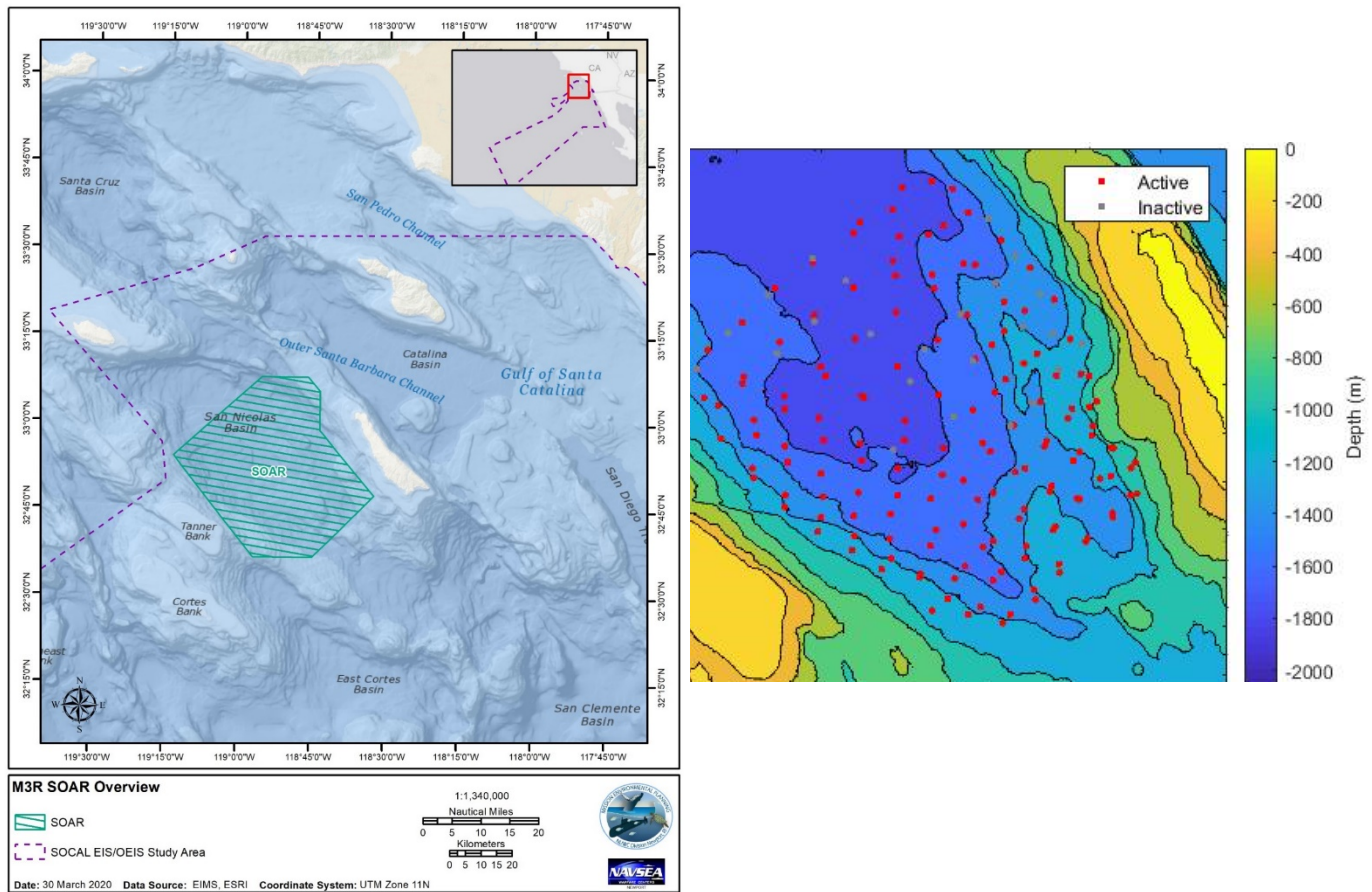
119°30'0"W 119°15'0"W 119°0'0"W 118°45'0"W 118°30'0"W 118°15'0"W 118°0'0"W 117°45'0"W

34°0'0"N
33°45'0"N
33°30'0"N
33°15'0"N
33°0'0"N
32°45'0"N
32°30'0"N
32°15'0"N

NV
CA
AZ

Santa Cruz Basin
San Pedro Channel
Outer Santa Barbara Channel
Catalina Basin
Gulf of Santa Catalina
San Nicolas Basin
SOAR
Tanner Bank
San Diego Tr
Cortes Bank
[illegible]east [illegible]nk
East Cortes Basin
San Clemente Basin

N
W E
S

M3R SOAR Overview
SOAR
SOCAL EIS/OEIS Study Area
1:1,340,000
Nautical Miles
0 5 10 15 20
Kilometers
0 5 10 15 20
Date: 30 March 2020 Data Source: EIMS, ESRI Coordinate System: UTM Zone 11N
NAVSEA

Active
Inactive

0
-200
-400
-600
-800
-1000
-1200
-1400
-1600
-1800
-2000
Depth (m)